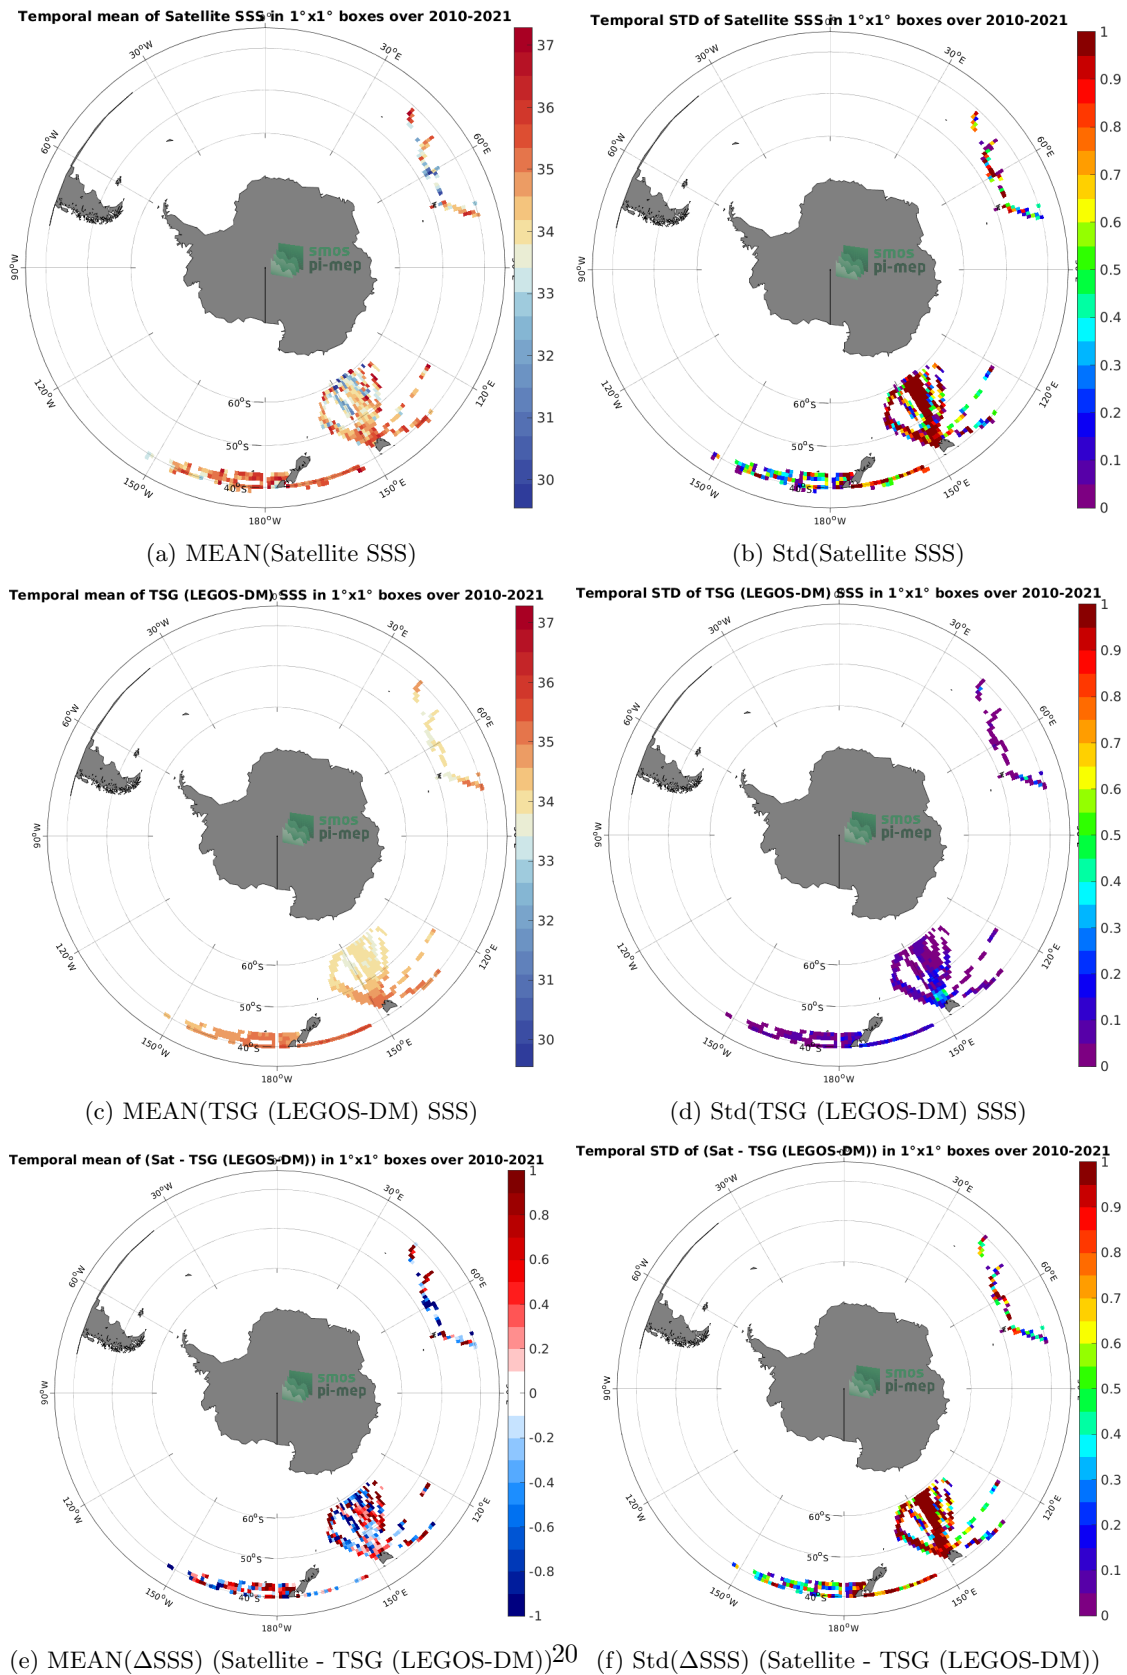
Temporal mean of Satellite SSS in 1°x1° boxes over 2010-2021

0°
30°W
30°E
60°W
60°E
90°W
90°E
120°W
120°E
150°W
150°E
180°W
60°S
50°S
40°S
smos
pi-mep

37
36
35
34
33
32
31
30

(a) MEAN(Satellite SSS)

Temporal STD of Satellite SSS in 1°x1° boxes over 2010-2021

0°
30°W
30°E
60°W
60°E
90°W
120°W
120°E
150°W
150°E
180°W
60°S
50°S
40°S
smos
pi-mep

1
0.9
0.8
0.7
0.6
0.5
0.4
0.3
0.2
0.1
0

(b) Std(Satellite SSS)

Temporal mean of TSG (LEGOS-DM) SSS in 1°x1° boxes over 2010-2021

0°
30°W
30°E
60°W
60°E
90°W
120°W
120°E
150°W
150°E
180°W
60°S
50°S
40°S
smos
pi-mep

37
36
35
34
33
32
31
30

(c) MEAN(TSG (LEGOS-DM) SSS)

Temporal STD of TSG (LEGOS-DM) SSS in 1°x1° boxes over 2010-2021

0°
30°W
30°E
60°W
60°E
90°W
120°W
120°E
150°W
150°E
180°W
60°S
50°S
40°S
smos
pi-mep

1
0.9
0.8
0.7
0.6
0.5
0.4
0.3
0.2
0.1
0

(d) Std(TSG (LEGOS-DM) SSS)

Temporal mean of (Sat - TSG (LEGOS-DM)) in 1°x1° boxes over 2010-2021

0°
30°W
30°E
60°W
60°E
90°W
120°W
120°E
150°W
150°E
180°W
60°S
50°S
40°S
smos
pi-mep

1
0.8
0.6
0.4
0.2
0
-0.2
-0.4
-0.6
-0.8
-1

(e) MEAN(ΔSSS) (Satellite - TSG (LEGOS-DM))

Temporal STD of (Sat - TSG (LEGOS-DM)) in 1°x1° boxes over 2010-2021

0°
30°W
30°E
60°W
60°E
90°W
120°W
120°E
150°W
150°E
180°W
60°S
50°S
40°S
smos
pi-mep

1
0.9
0.8
0.7
0.6
0.5
0.4
0.3
0.2
0.1
0

(f) Std(ΔSSS) (Satellite - TSG (LEGOS-DM))

20